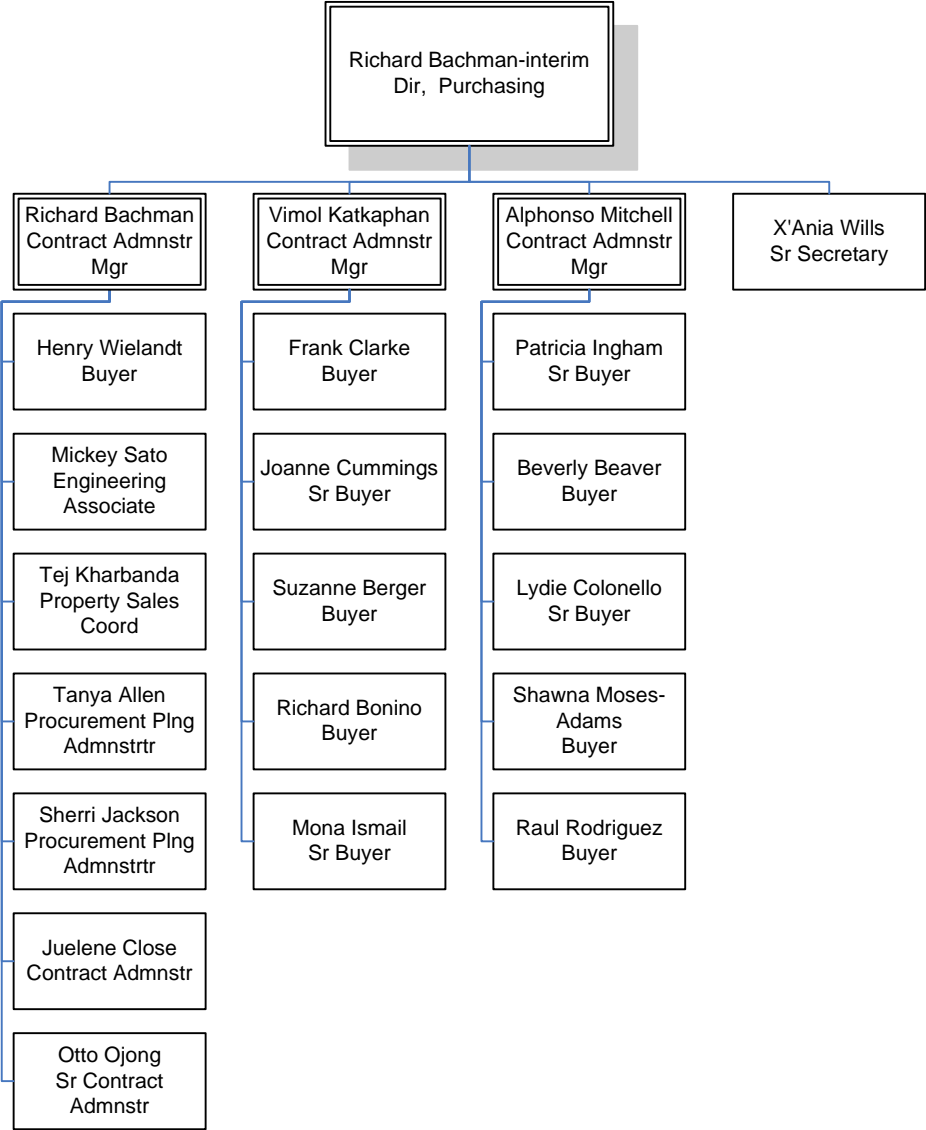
Richard Bachman-interim
Dir, Purchasing

Richard Bachman
Contract Admnstr
Mgr

Henry Wielandt
Buyer

Mickey Sato
Engineering
Associate

Tej Kharbanda
Property Sales
Coord

Tanya Allen
Procurement Plng
Admnstrtr

Sherri Jackson
Procurement Plng
Admnstrtr

Juelene Close
Contract Admnstr

Otto Ojong
Sr Contract
Admnstr

Vimol Katkaphan
Contract Admnstr
Mgr

Frank Clarke
Buyer

Joanne Cummings
Sr Buyer

Suzanne Berger
Buyer

Richard Bonino
Buyer

Mona Ismail
Sr Buyer

Alphonso Mitchell
Contract Admnstr
Mgr

Patricia Ingham
Sr Buyer

Beverly Beaver
Buyer

Lydie Colonello
Sr Buyer

Shawna Moses-Adams
Buyer

Raul Rodriguez
Buyer

X'Ania Wills
Sr Secretary